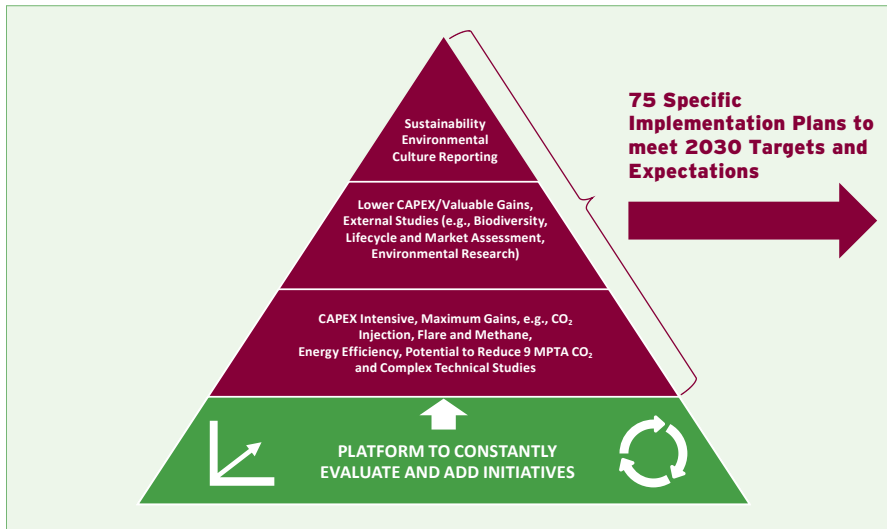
Sustainability Environmental Culture Reporting

Lower CAPEX/Valuable Gains, External Studies (e.g., Biodiversity, Lifecycle and Market Assessment, Environmental Research)

CAPEX Intensive, Maximum Gains, e.g., $CO_2$ Injection, Flare and Methane, Energy Efficiency, Potential to Reduce 9 MPTA $CO_2$ and Complex Technical Studies

PLATFORM TO CONSTANTLY EVALUATE AND ADD INITIATIVES

75 Specific Implementation Plans to meet 2030 Targets and Expectations